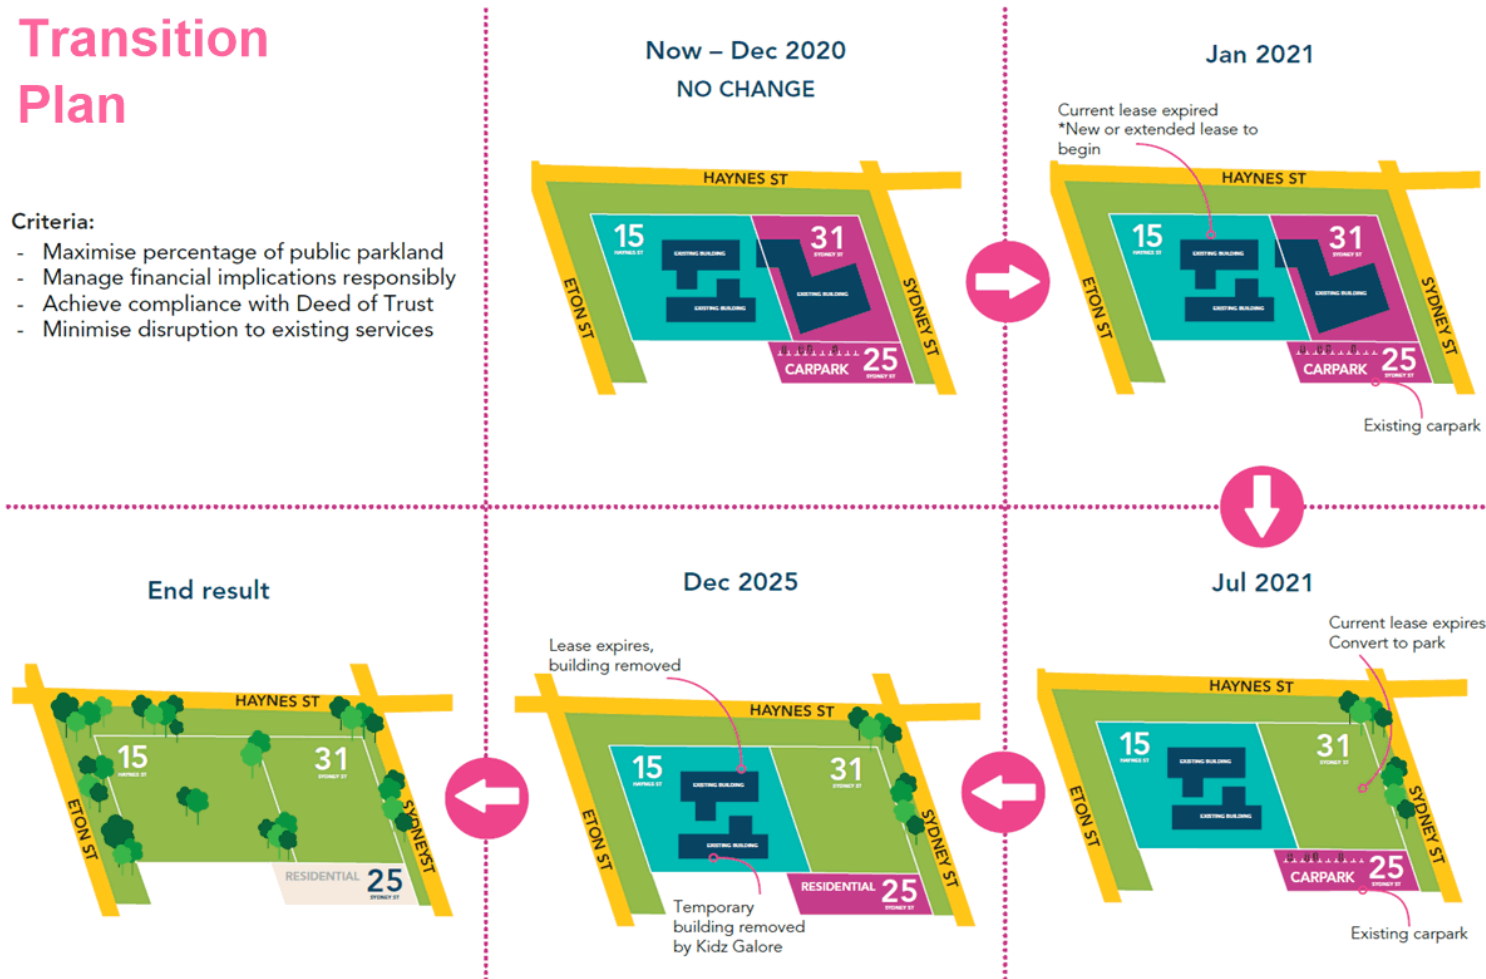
Transition Plan

Criteria:
- Maximise percentage of public parkland
- Manage financial implications responsibly
- Achieve compliance with Deed of Trust
- Minimise disruption to existing services

Now – Dec 2020
NO CHANGE

HAYNES ST
ETON ST
SYDNEY ST
15
HAYNES ST
EXISTING BUILDING
EXISTING BUILDING
31
SYDNEY ST
EXISTING BUILDING
CARPARK
25
SYDNEY ST

Jan 2021

Current lease expired
*New or extended lease to begin

HAYNES ST
ETON ST
SYDNEY ST
15
HAYNES ST
EXISTING BUILDING
EXISTING BUILDING
31
SYDNEY ST
EXISTING BUILDING
CARPARK
25
SYDNEY ST

Existing carpark

End result

HAYNES ST
ETON ST
SYDNEY ST
15
HAYNES ST
31
SYDNEY ST
RESIDENTIAL
25
SYDNEY ST

Dec 2025

Lease expires, building removed

HAYNES ST
ETON ST
SYDNEY ST
15
HAYNES ST
EXISTING BUILDING
EXISTING BUILDING
31
SYDNEY ST
RESIDENTIAL
25
SYDNEY ST

Temporary building removed by Kidz Galore

Jul 2021

Current lease expires
Convert to park

HAYNES ST
ETON ST
SYDNEY ST
15
HAYNES ST
EXISTING BUILDING
EXISTING BUILDING
31
SYDNEY ST
CARPARK
25
SYDNEY ST

Existing carpark